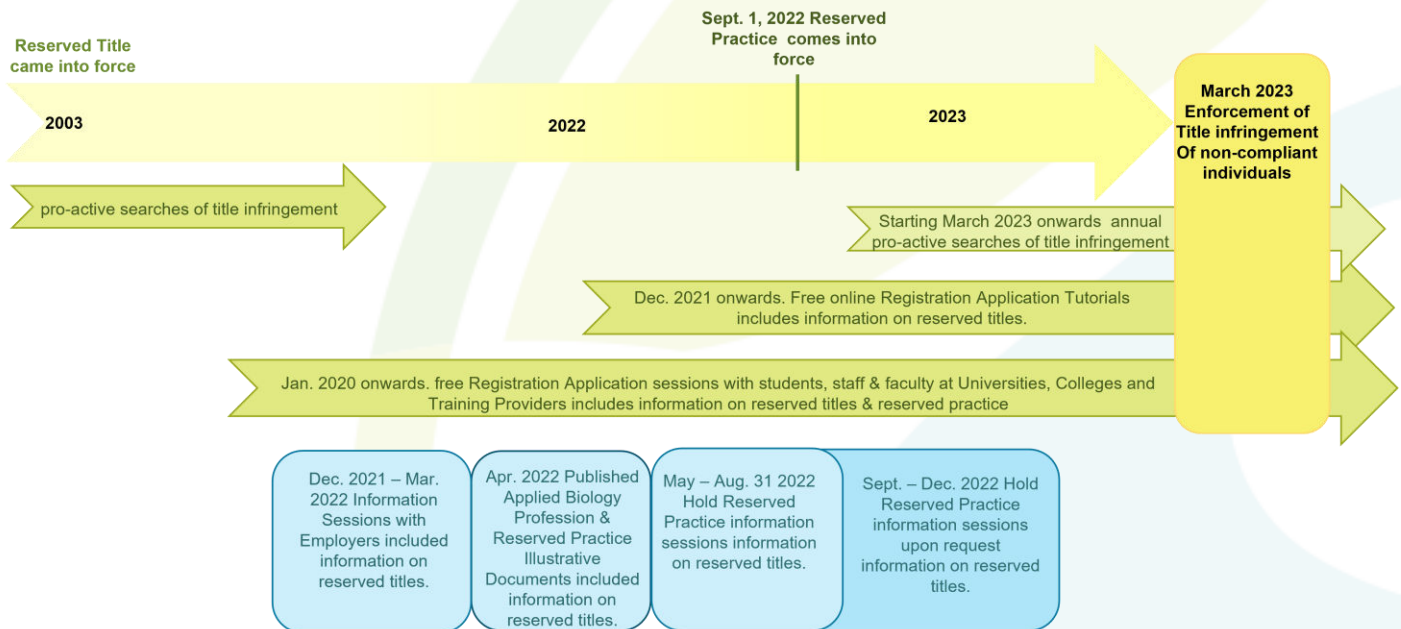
Reserved Title came into force

Sept. 1, 2022 Reserved Practice comes into force

2003

2022

2023

March 2023 Enforcement of Title infringement Of non-compliant individuals

pro-active searches of title infringement

Starting March 2023 onwards annual pro-active searches of title infringement

Dec. 2021 onwards. Free online Registration Application Tutorials includes information on reserved titles.

Jan. 2020 onwards. free Registration Application sessions with students, staff & faculty at Universities, Colleges and Training Providers includes information on reserved titles & reserved practice

Dec. 2021 – Mar. 2022 Information Sessions with Employers included information on reserved titles.

Apr. 2022 Published Applied Biology Profession & Reserved Practice Illustrative Documents included information on reserved titles.

May – Aug. 31 2022 Hold Reserved Practice information sessions information on reserved titles.

Sept. – Dec. 2022 Hold Reserved Practice information sessions upon request information on reserved titles.